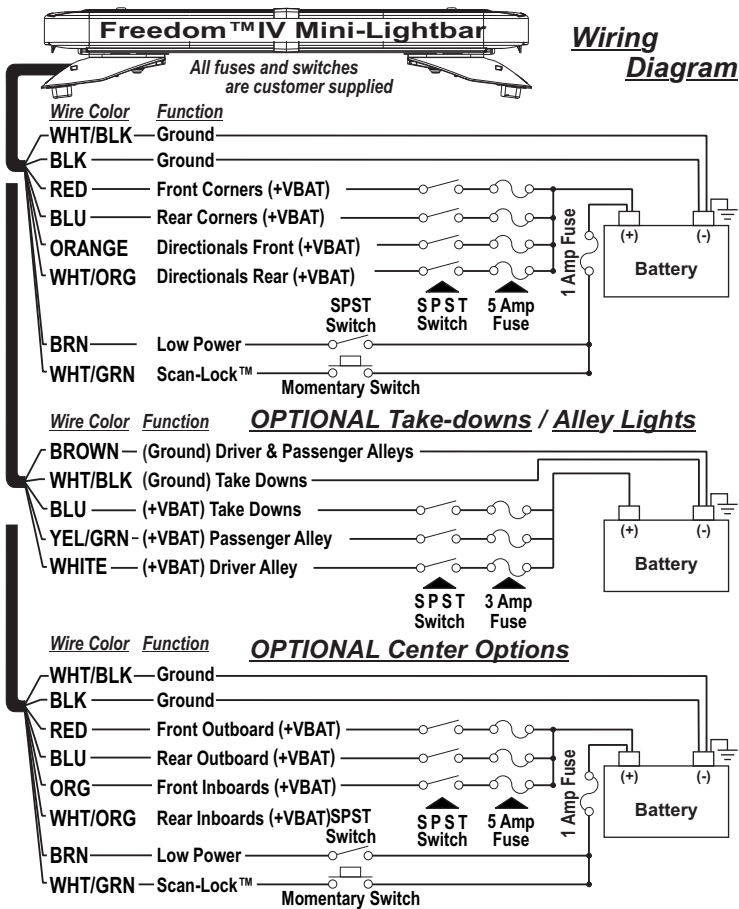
Freedom™IV Mini-Lightbar

Wiring Diagram

All fuses and switches are customer supplied

Wire Color Function
WHT/BLK Ground
BLK Ground
RED Front Corners (+VBAT)
BLU Rear Corners (+VBAT)
ORANGE Directionals Front (+VBAT)
WHT/ORG Directionals Rear (+VBAT)
BRN Low Power
WHT/GRN Scan-Lock™

SPST Switch
SPST Switch
5 Amp Fuse
1 Amp Fuse
Momentary Switch
(+) (-)
Battery

Wire Color Function
OPTIONAL Take-downs / Alley Lights
BROWN (Ground) Driver & Passenger Alleys
WHT/BLK (Ground) Take Downs
BLU (+VBAT) Take Downs
YEL/GRN (+VBAT) Passenger Alley
WHITE (+VBAT) Driver Alley

SPST Switch
3 Amp Fuse
(+) (-)
Battery

Wire Color Function
OPTIONAL Center Options
WHT/BLK Ground
BLK Ground
RED Front Outboard (+VBAT)
BLU Rear Outboard (+VBAT)
ORG Front Inboards (+VBAT)
WHT/ORG Rear Inboards (+VBAT)
BRN Low Power
WHT/GRN Scan-Lock™

SPST Switch
SPST Switch
5 Amp Fuse
1 Amp Fuse
Momentary Switch
(+) (-)
Battery